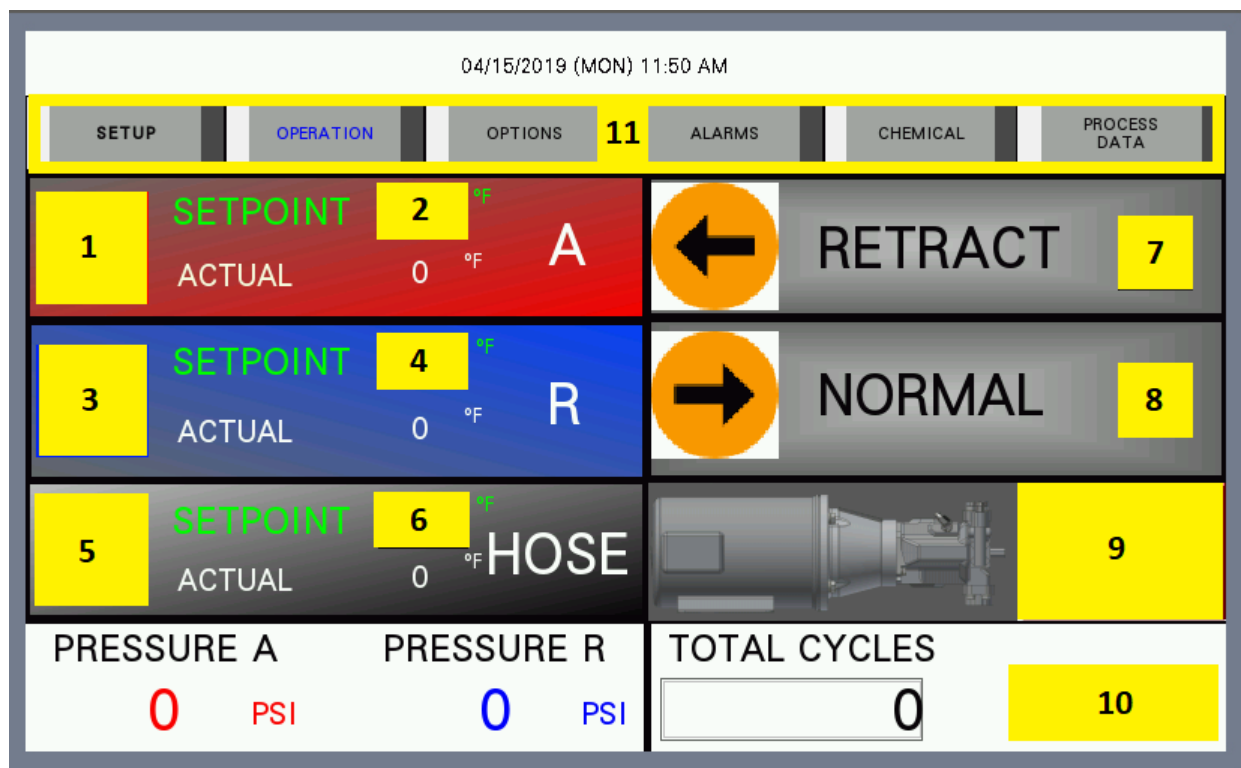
04/15/2019 (MON) 11:50 AM

SETUP
OPERATION
OPTIONS
11
ALARMS
CHEMICAL
PROCESS DATA

1
SETPOINT
2
°F
ACTUAL
0
°F
A

RETRACT
7

3
SETPOINT
4
°F
ACTUAL
0
°F
R

NORMAL
8

5
SETPOINT
6
°F
ACTUAL
0
°F
HOSE

9

PRESSURE A
0
PSI
PRESSURE R
0
PSI

TOTAL CYCLES
0
10